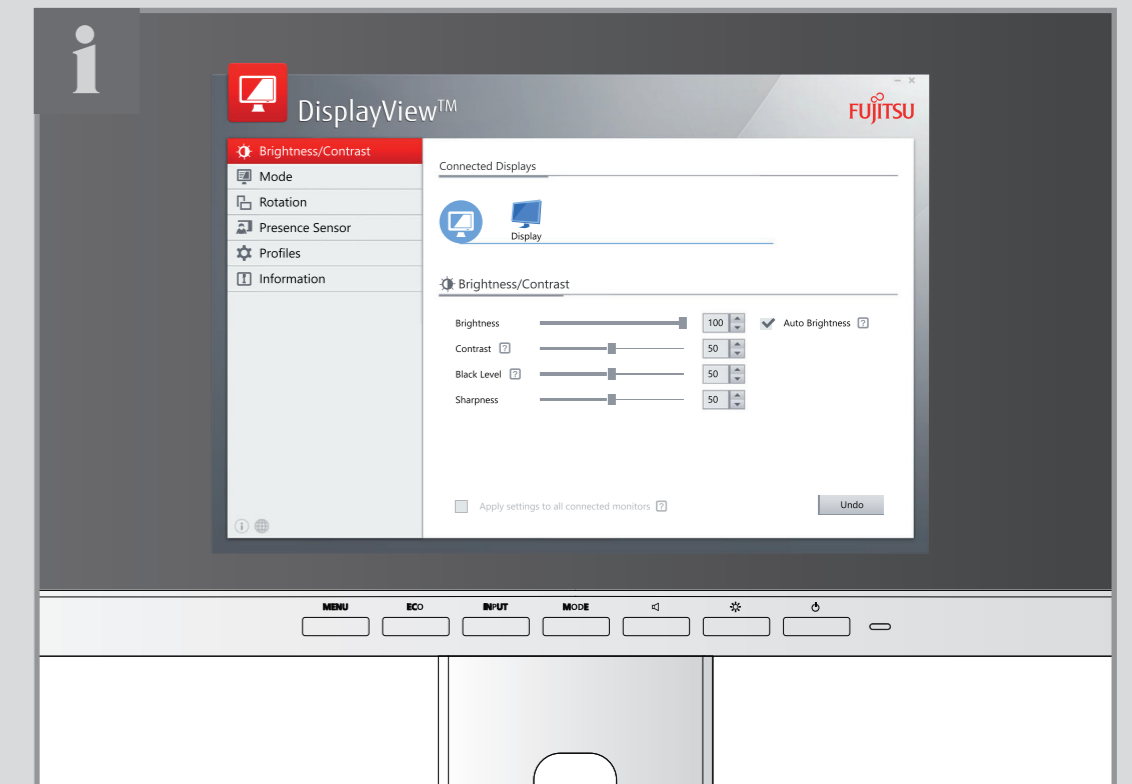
i

DisplayView™

FUJITSU

Brightness/Contrast
Mode
Rotation
Presence Sensor
Profiles
Information

Connected Displays

Display

Brightness/Contrast

Brightness 100
Auto Brightness ?
Contrast ? 50
Black Level ? 50
Sharpness 50

Apply settings to all connected monitors ?

Undo

MENU ECO INPUT MODE